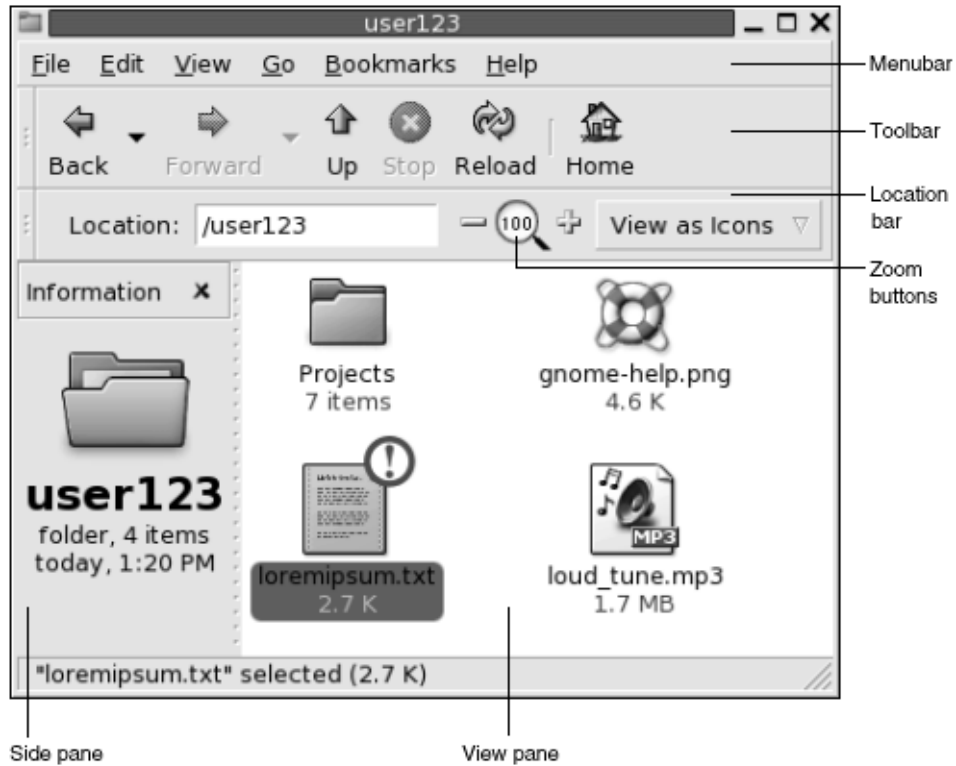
user123

File Edit View Go Bookmarks Help

Menubar

Back Forward Up Stop Reload Home

Toolbar

Location: /user123

100

View as Icons

Location bar

Zoom buttons

Information ×

user123
folder, 4 items
today, 1:20 PM

Projects
7 items

gnome-help.png
4.6 K

loremipsum.txt
2.7 K

MP3

loud_tune.mp3
1.7 MB

"loremipsum.txt" selected (2.7 K)

Side pane

View pane